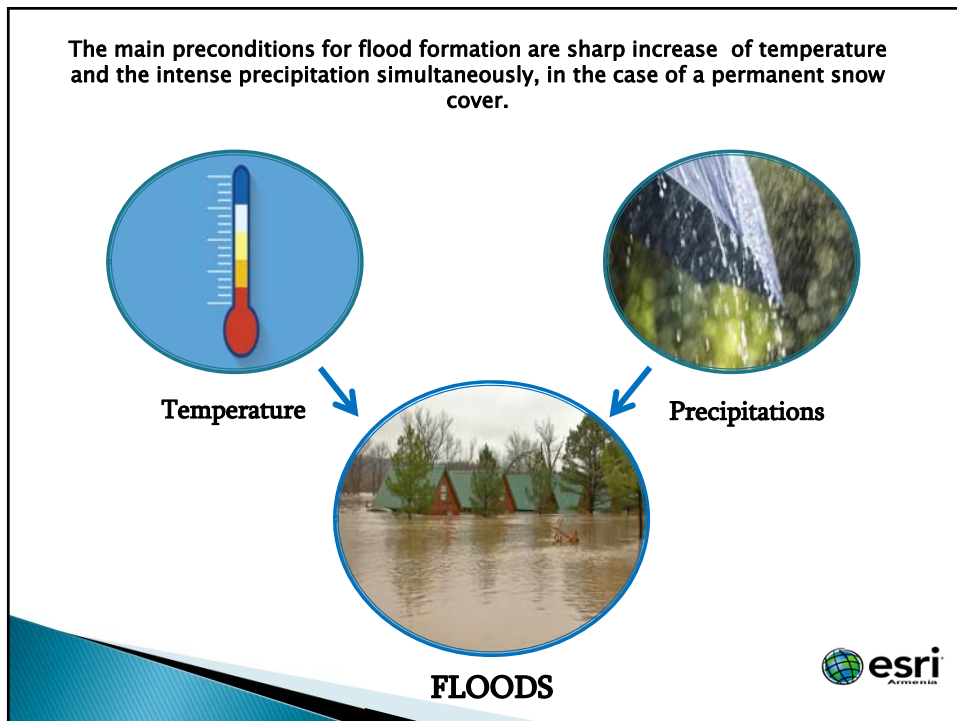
The main preconditions for flood formation are sharp increase of temperature and the intense precipitation simultaneously, in the case of a permanent snow cover.

Temperature

Precipitations

FLOODS

esri
Armenia